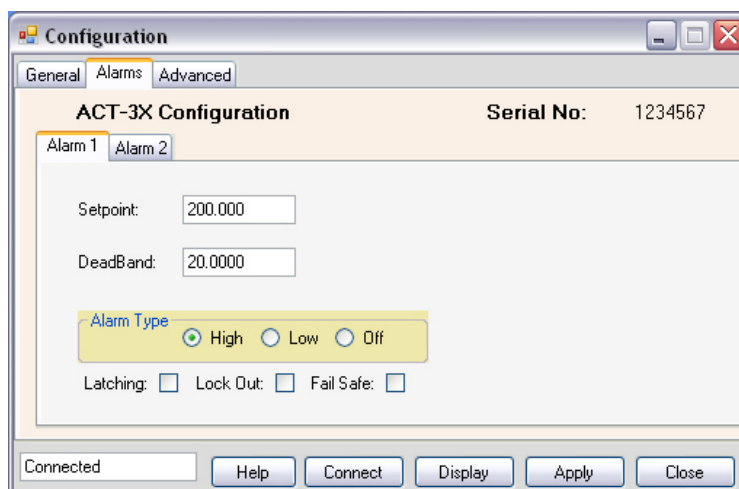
Configuration

General Alarms Advanced

ACT-3X Configuration Serial No: 1234567

Alarm 1 Alarm 2

Setpoint: 200.000

DeadBand: 20.0000

Alarm Type
High Low Off

Latching: Lock Out: Fail Safe:

Connected Help Connect Display Apply Close